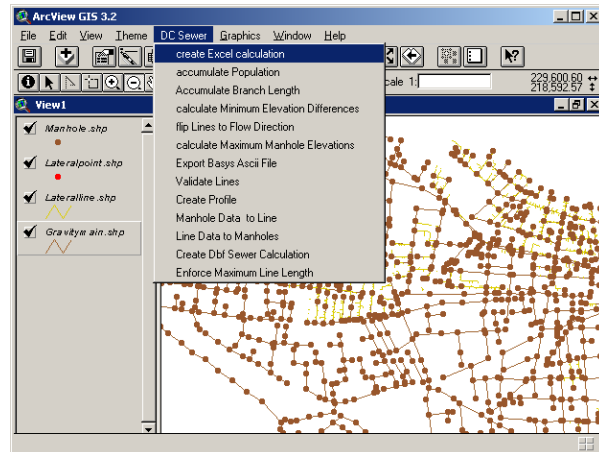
ArcView GIS 3.2

File Edit View Theme DC Sewer Graphics Window Help

create Excel calculation
accumulate Population
Accumulate Branch Length
calculate Minimum Elevation Differences
flip Lines to Flow Direction
calculate Maximum Manhole Elevations
Export Basys Ascii File
Validate Lines
Create Profile
Manhole Data to Line
Line Data to Manholes
Create Dbf Sewer Calculation
Enforce Maximum Line Length

cale 1:

229,600.60
218,592.57

View1

Manhole.shp
Lateralpoint.shp
Lateralline.shp
Gravitymain.shp